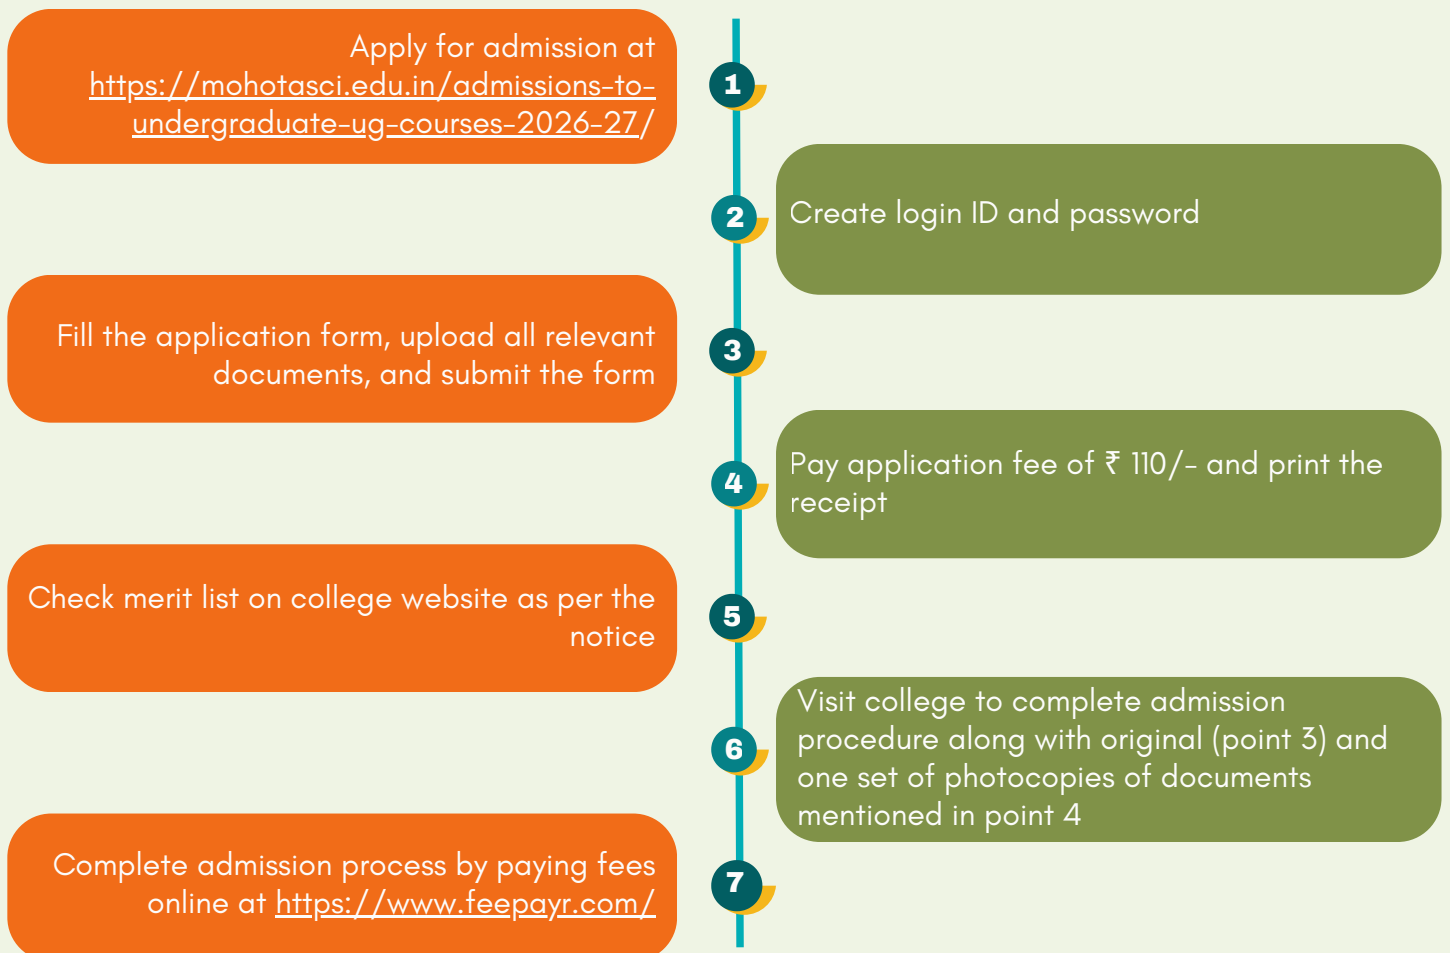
Apply for admission at https://mohotasci.edu.in/admissions-to-undergraduate-ug-courses-2026-27/

1

2

Create login ID and password

Fill the application form, upload all relevant documents, and submit the form

3

4

Pay application fee of ₹ 110/- and print the receipt

Check merit list on college website as per the notice

5

6

Visit college to complete admission procedure along with original (point 3) and one set of photocopies of documents mentioned in point 4

Complete admission process by paying fees online at https://www.feepayr.com/

7